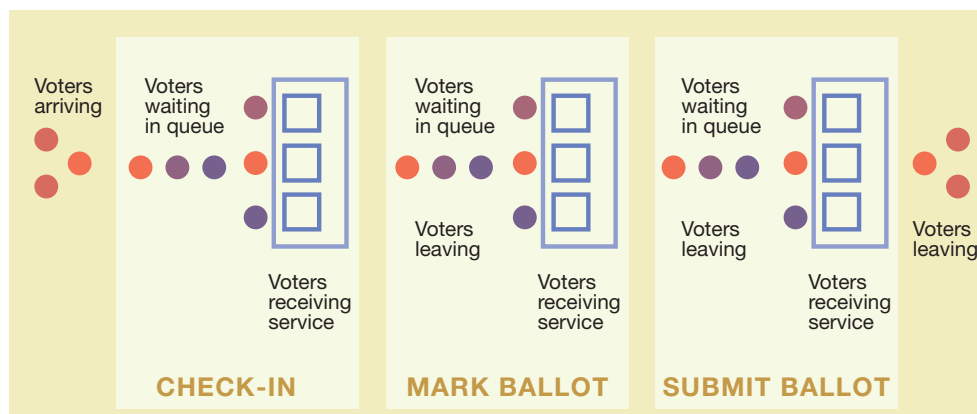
Voters arriving

Voters waiting in queue

Voters receiving service

CHECK-IN

Voters waiting in queue

Voters leaving

Voters receiving service

MARK BALLOT

Voters waiting in queue

Voters leaving

Voters receiving service

SUBMIT BALLOT

Voters leaving